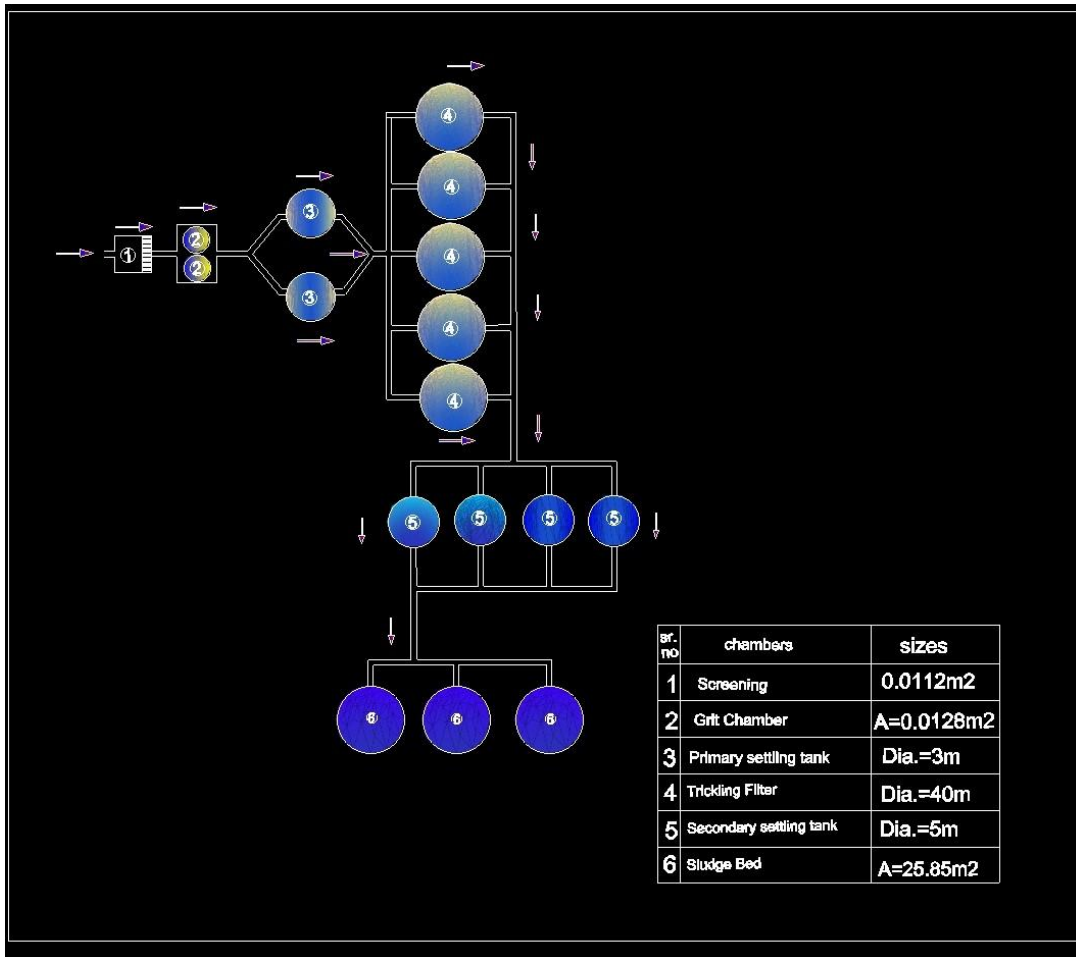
1

2

2

3

3

4

4

4

4

4

5

5

5

5

6

6

6

| sr. no | chambers | sizes |
|---|---|---|
| 1 | Screening | 0.0112m2 |
| 2 | Grit Chamber | A=0.0128m2 |
| 3 | Primary settling tank | Dia.=3m |
| 4 | Trickling Filter | Dia.=40m |
| 5 | Secondary settling tank | Dia.=5m |
| 6 | Sludge Bed | A=25.85m2 |